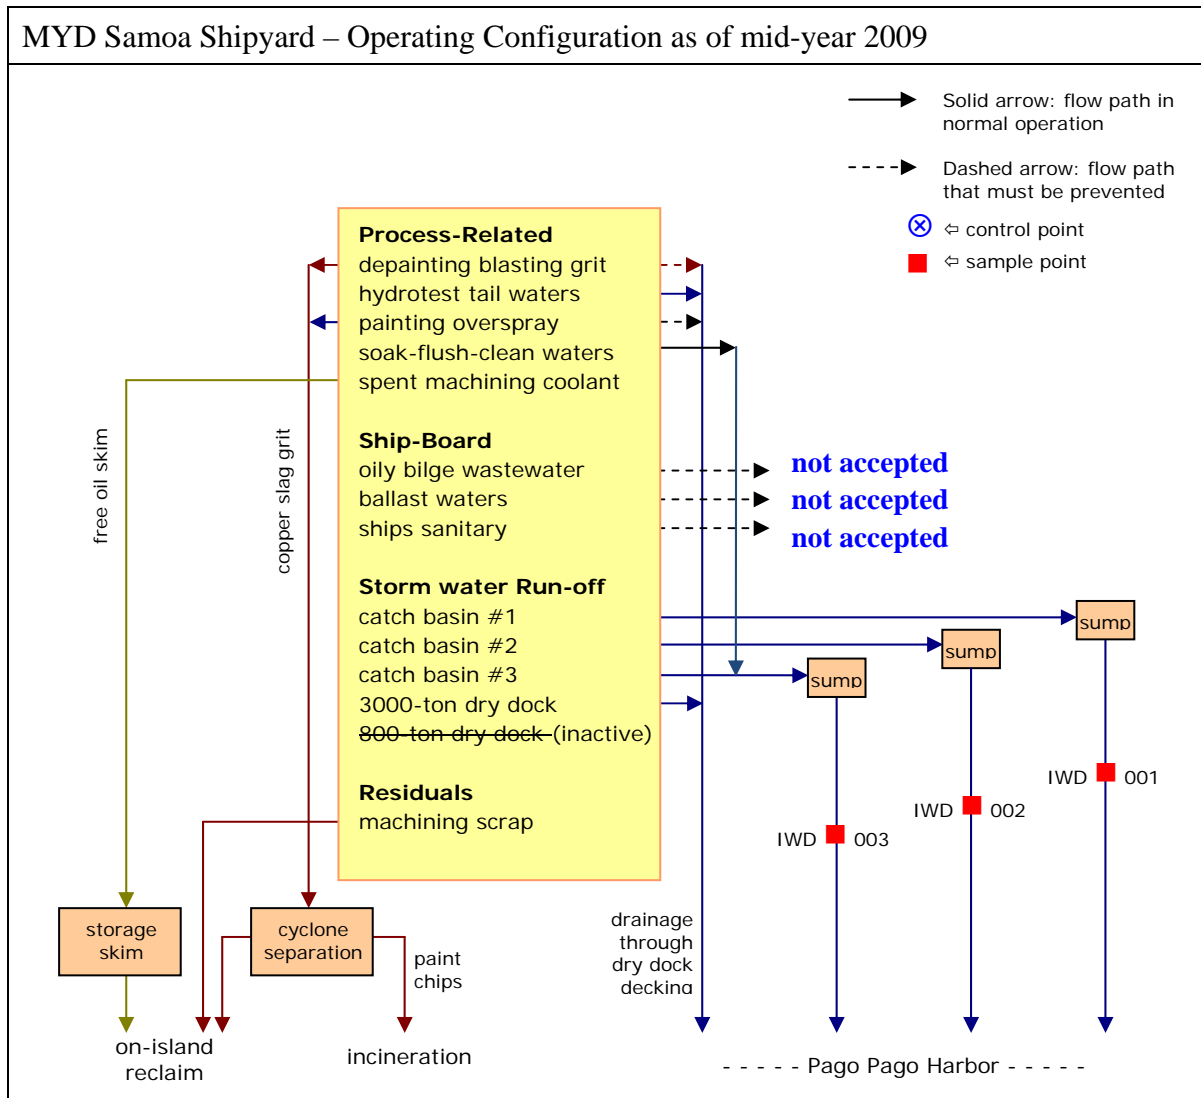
MYD Samoa Shipyard – Operating Configuration as of mid-year 2009

Solid arrow: flow path in normal operation

Dashed arrow: flow path that must be prevented

⇦ control point

⇦ sample point

**Process-Related**
depainting blasting grit
hydrotest tail waters
painting overspray
soak-flush-clean waters
spent machining coolant

**Ship-Board**
oily bilge wastewater
ballast waters
ships sanitary

not accepted
not accepted
not accepted

**Storm water Run-off**
catch basin #1
catch basin #2
catch basin #3
3000-ton dry dock
~~800-ton dry dock~~ (inactive)

**Residuals**
machining scrap

free oil skim

copper slag grit

sump
sump
sump

IWD 001
IWD 002
IWD 003

storage skim

cyclone separation

paint chips

drainage through dry dock decking

on-island reclaim

incineration

- - - - - Pago Pago Harbor - - - - -